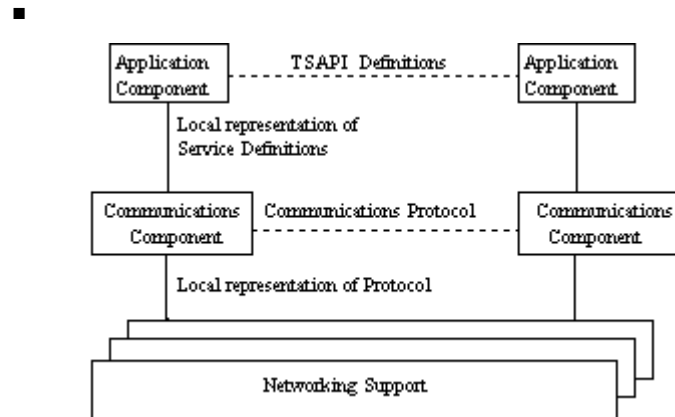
Application Component

TSAPI Definitions

Application Component

Local representation of Service Definitions

Communications Component

Communications Protocol

Communications Component

Local representation of Protocol

Networking Support